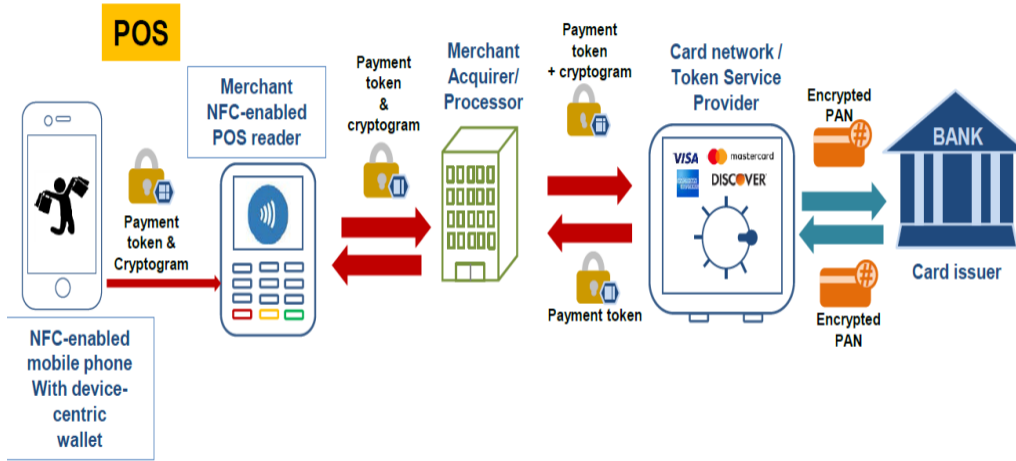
POS

Merchant NFC-enabled POS reader

Payment token & cryptogram

Merchant Acquirer/ Processor

Payment token + cryptogram

Card network / Token Service Provider

Encrypted PAN

BANK

Payment token & Cryptogram

VISA mastercard DISCOVER

Card issuer

Payment token

Encrypted PAN

NFC-enabled mobile phone With device-centric wallet